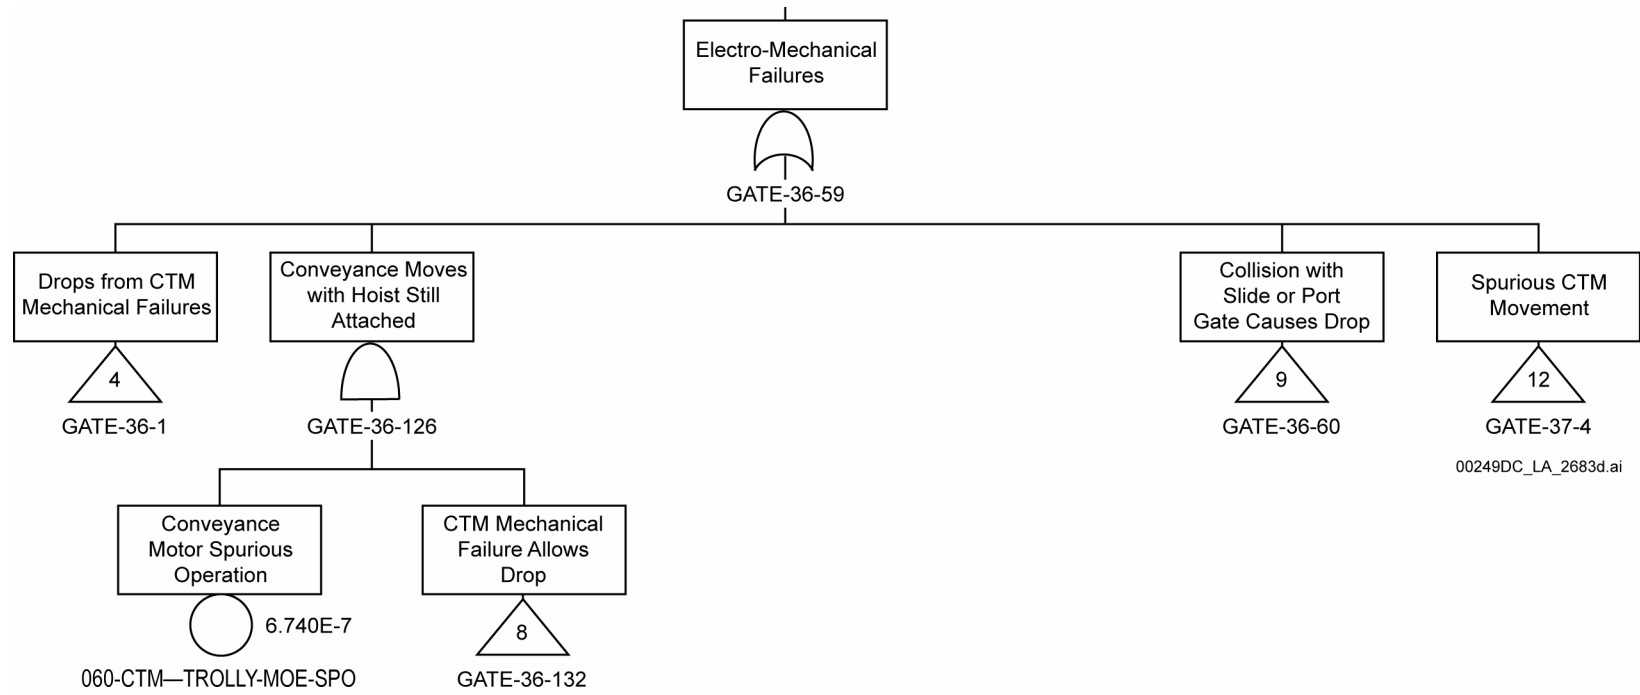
Electro-Mechanical Failures

GATE-36-59

Drops from CTM Mechanical Failures

4

GATE-36-1

Conveyance Moves with Hoist Still Attached

GATE-36-126

Conveyance Motor Spurious Operation

6.740E-7

060-CTM—TROLLY-MOE-SPO

CTM Mechanical Failure Allows Drop

8

GATE-36-132

Collision with Slide or Port Gate Causes Drop

9

GATE-36-60

Spurious CTM Movement

12

GATE-37-4

00249DC_LA_2683d.ai